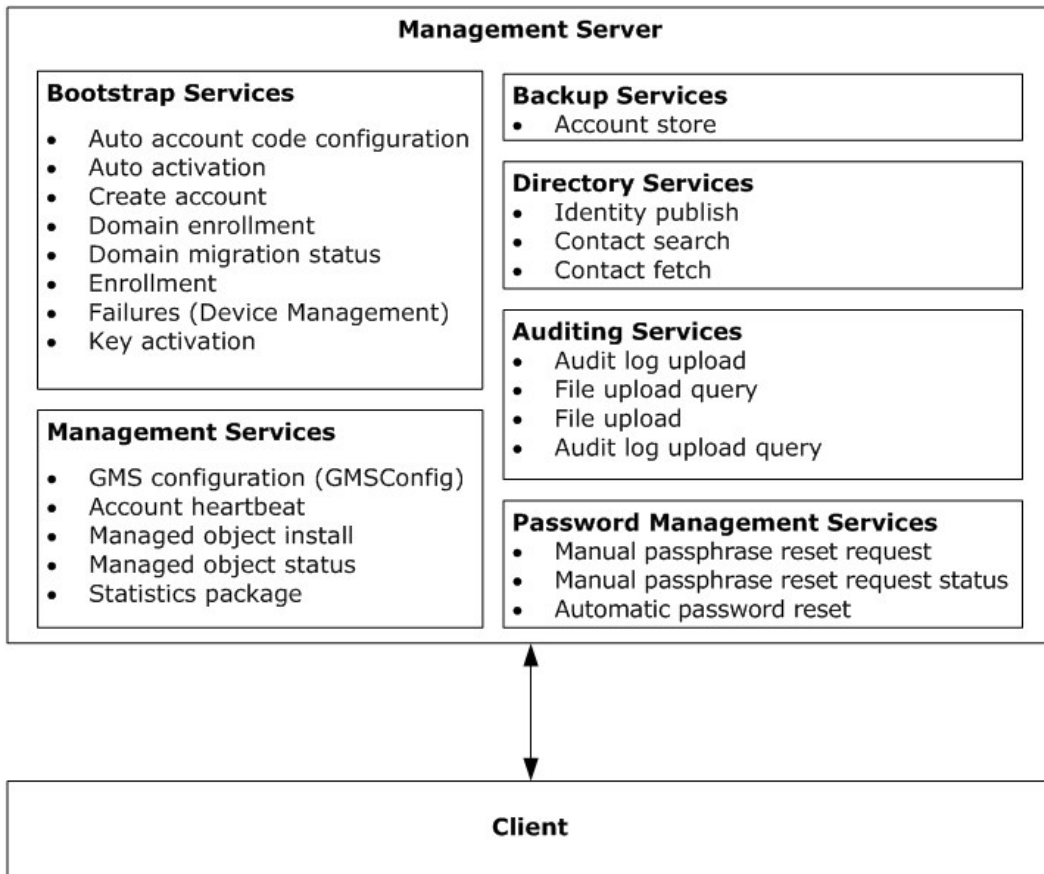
Management Server

Bootstrap Services
- Auto account code configuration
- Auto activation
- Create account
- Domain enrollment
- Domain migration status
- Enrollment
- Failures (Device Management)
- Key activation

Management Services
- GMS configuration (GMSConfig)
- Account heartbeat
- Managed object install
- Managed object status
- Statistics package

Backup Services
- Account store

Directory Services
- Identity publish
- Contact search
- Contact fetch

Auditing Services
- Audit log upload
- File upload query
- File upload
- Audit log upload query

Password Management Services
- Manual passphrase reset request
- Manual passphrase reset request status
- Automatic password reset

Client